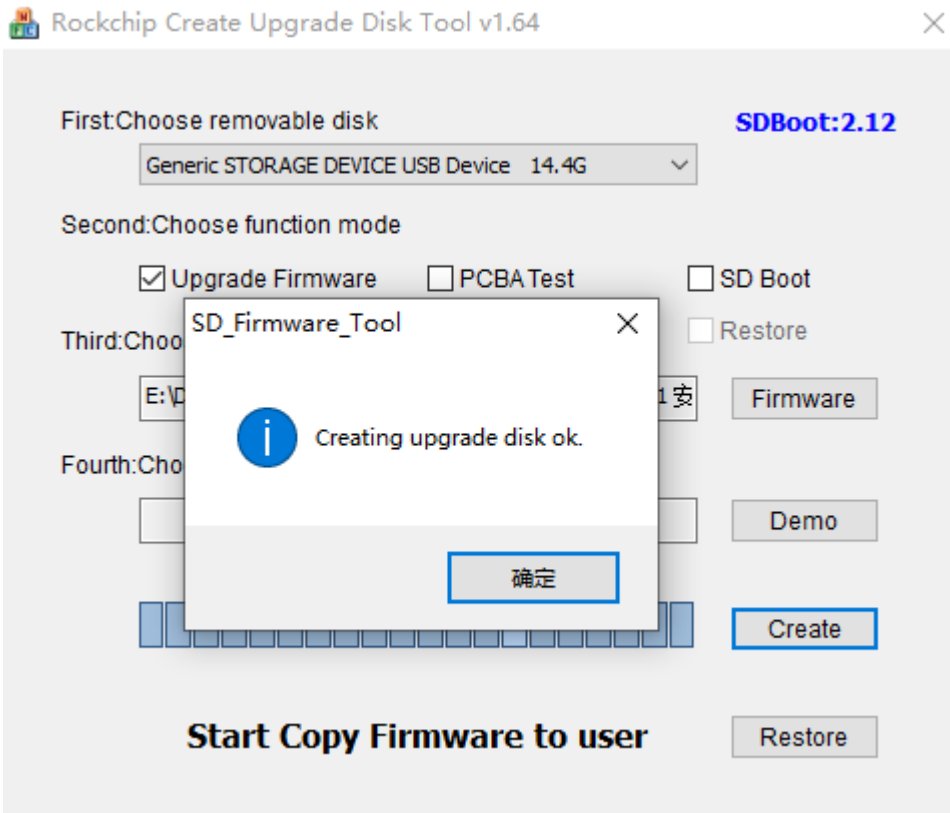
Rockchip Create Upgrade Disk Tool v1.64

First:Choose removable disk

SDBoot:2.12

Generic STORAGE DEVICE USB Device 14.4G

Second:Choose function mode

Upgrade Firmware

PCBA Test

SD Boot

Third:Choo

Restore

E:\D

1安

Firmware

Fourth:Cho

Demo

Create

Start Copy Firmware to user

Restore

SD_Firmware_Tool

Creating upgrade disk ok.

确定